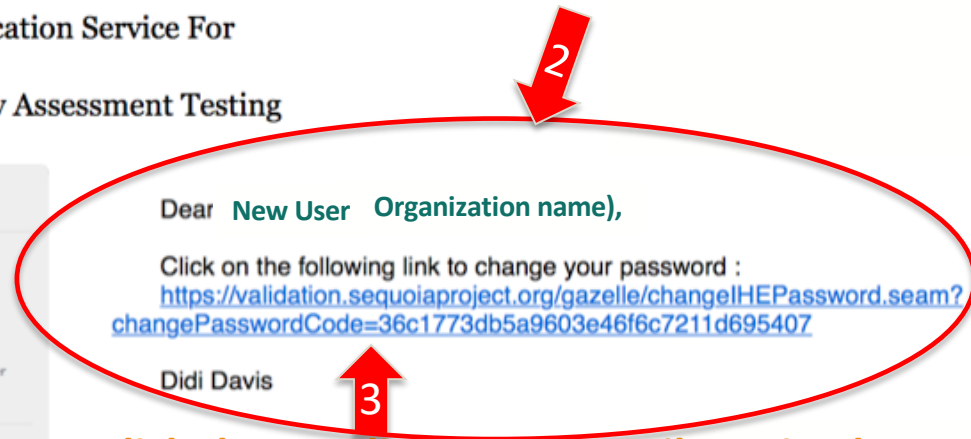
cation Service For

y Assessment Testing

2

Dear New User Organization name),

Click on the following link to change your password : https://validation.sequoiaproject.org/gazelle/changeIHEPassword.seam?changePasswordCode=36c1773db5a9603e46f6c7211d695407

Didi Davis

3